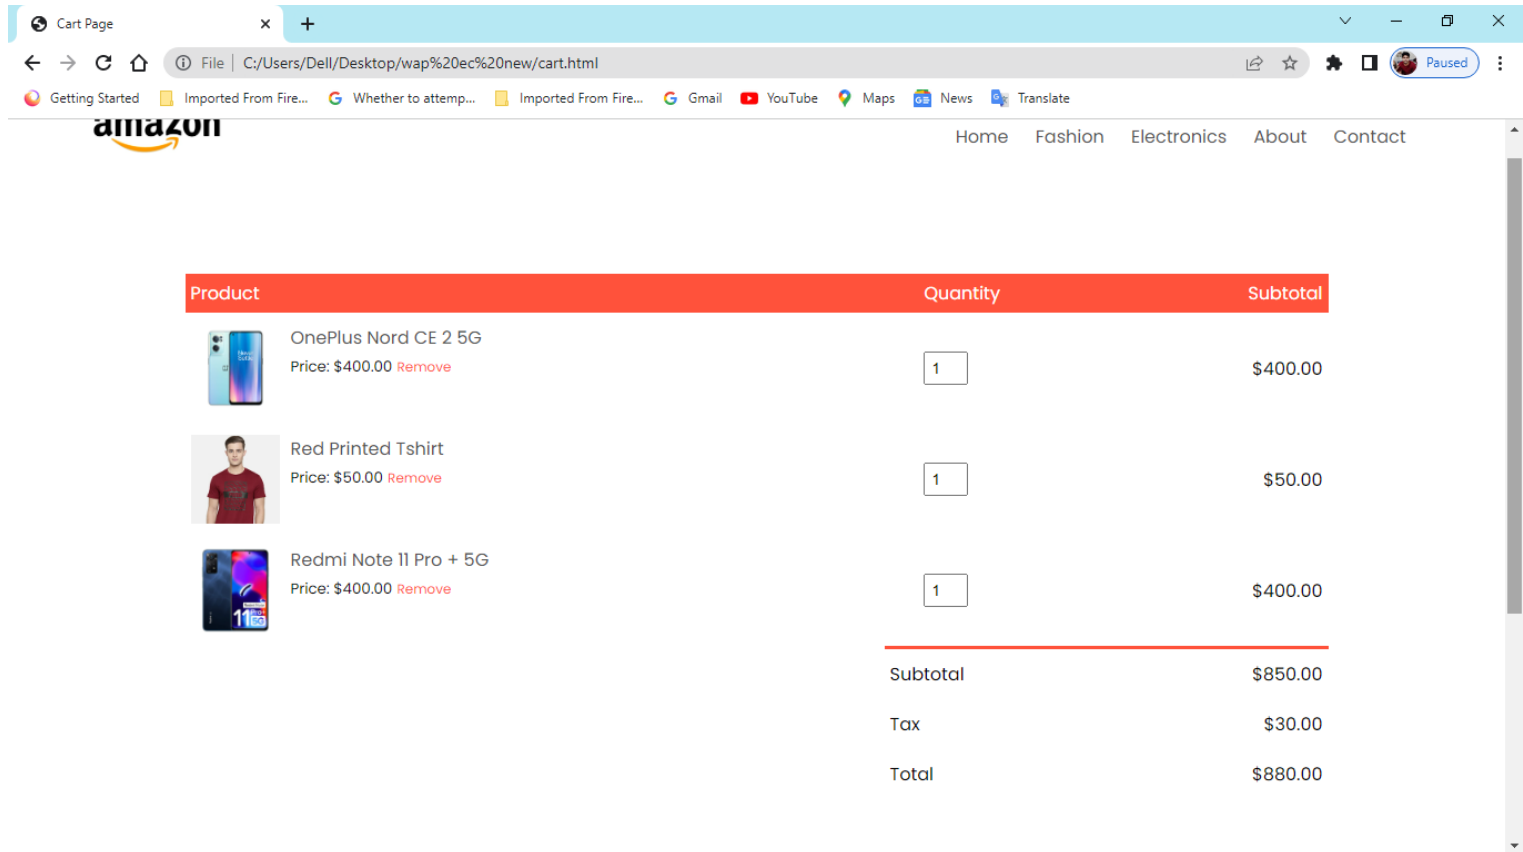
Cart Page
File | C:/Users/Dell/Desktop/wap%20ec%20new/cart.html
Paused
Getting Started
Imported From Fire...
Whether to attemp...
Imported From Fire...
Gmail
YouTube
Maps
News
Translate

amazon

Home Fashion Electronics About Contact

| Product | Quantity | Subtotal |
|---|---|---|
| OnePlus Nord CE 2 5G Price: $400.00 Remove | 1 | $400.00 |
| Red Printed Tshirt Price: $50.00 Remove | 1 | $50.00 |
| Redmi Note 11 Pro + 5G Price: $400.00 Remove | 1 | $400.00 |

| | |
|---|---|
| Subtotal | $850.00 |
| Tax | $30.00 |
| Total | $880.00 |